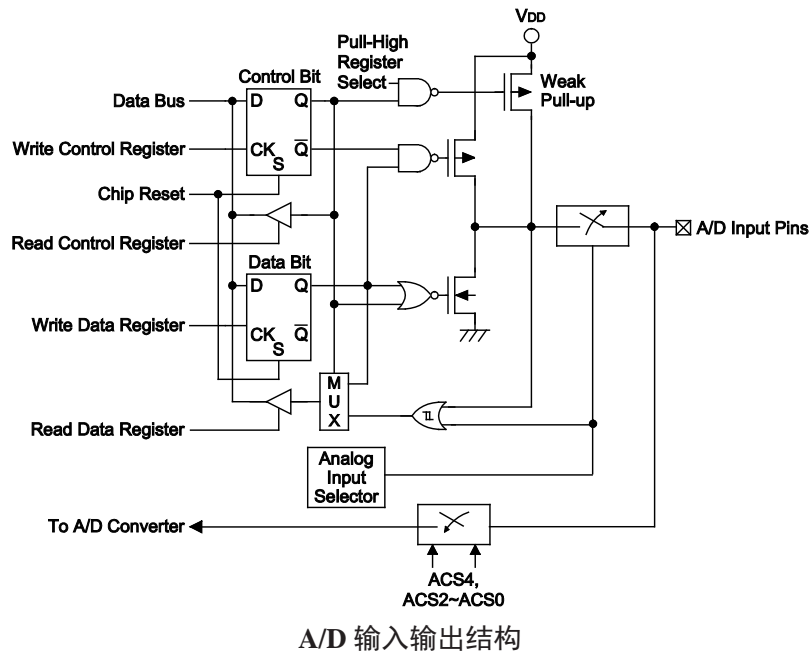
$V_{DD}$

Pull-High Register Select

Control Bit

Weak Pull-up

Data Bus

D

Q

Write Control Register

CK

S

$\overline{Q}$

Chip Reset

Read Control Register

A/D Input Pins

Data Bit

D

Q

Write Data Register

CK

S

$\overline{Q}$

M U X

Read Data Register

Analog Input Selector

To A/D Converter

ACS4, ACS2~ACS0

A/D 输入输出结构